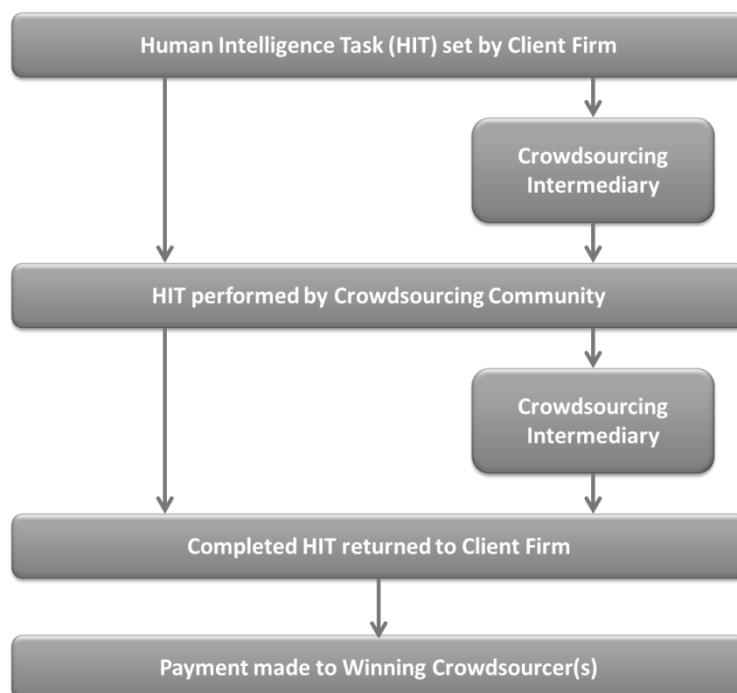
Human Intelligence Task (HIT) set by Client Firm

Crowdsourcing Intermediary

HIT performed by Crowdsourcing Community

Crowdsourcing Intermediary

Completed HIT returned to Client Firm

Payment made to Winning Crowdsourcer(s)